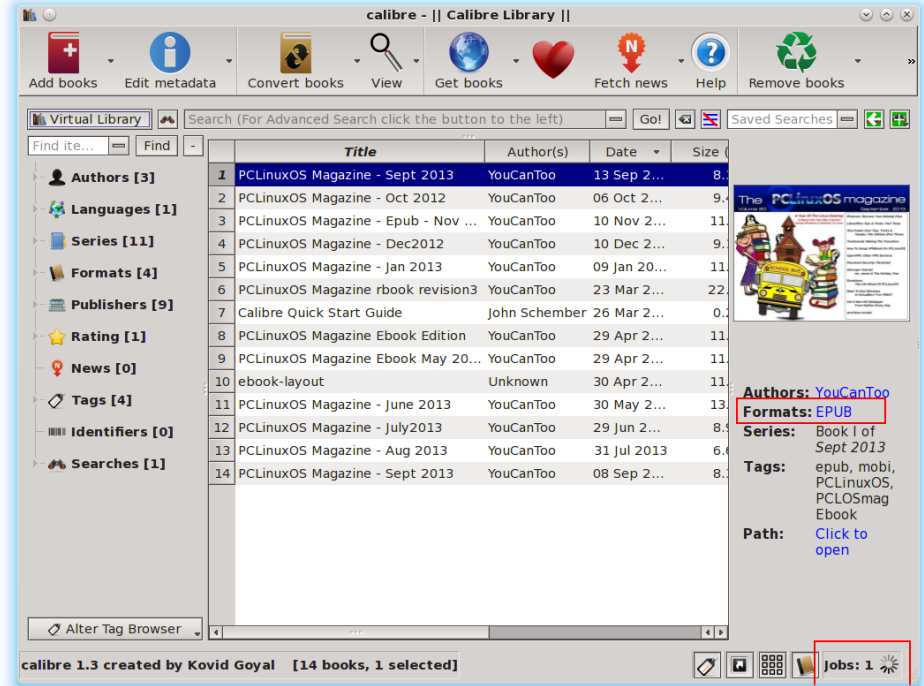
calibre - || Calibre Library ||

Add books Edit metadata Convert books View Get books Fetch news Help Remove books

Virtual Library

Search (For Advanced Search click the button to the left)

Go!

Saved Searches

Find ite... Find -

Authors [3]
Languages [1]
Series [11]
Formats [4]
Publishers [9]
Rating [1]
News [0]
Tags [4]
Identifiers [0]
Searches [1]

| | Title | Author(s) | Date | Size ( |
|---|---|---|---|---|
| 1 | PCLinuxOS Magazine - Sept 2013 | YouCanToo | 13 Sep 2... | 8. |
| 2 | PCLinuxOS Magazine - Oct 2012 | YouCanToo | 06 Oct 2... | 9. |
| 3 | PCLinuxOS Magazine - Epub - Nov ... | YouCanToo | 10 Nov 2... | 11. |
| 4 | PCLinuxOS Magazine - Dec2012 | YouCanToo | 10 Dec 2... | 9. |
| 5 | PCLinuxOS Magazine - Jan 2013 | YouCanToo | 09 Jan 20... | 11. |
| 6 | PCLinuxOS Magazine rbook revision3 | YouCanToo | 23 Mar 2... | 22. |
| 7 | Calibre Quick Start Guide | John Schember | 26 Mar 2... | 0. |
| 8 | PCLinuxOS Magazine Ebook Edition | YouCanToo | 29 Apr 2... | 11. |
| 9 | PCLinuxOS Magazine Ebook May 20... | YouCanToo | 29 Apr 2... | 11. |
| 10 | ebook-layout | Unknown | 30 Apr 2... | 11. |
| 11 | PCLinuxOS Magazine - June 2013 | YouCanToo | 30 May 2... | 13. |
| 12 | PCLinuxOS Magazine - July2013 | YouCanToo | 29 Jun 2... | 8. |
| 13 | PCLinuxOS Magazine - Aug 2013 | YouCanToo | 31 Jul 2013 | 6. |
| 14 | PCLinuxOS Magazine - Sept 2013 | YouCanToo | 08 Sep 2... | 8. |

The PCLinuxOS magazine

Authors: YouCanToo
Formats: EPUB
Series: Book I of Sept 2013
Tags: epub, mobi, PCLinuxOS, PCLOSmag Ebook
Path: Click to open

Alter Tag Browser

calibre 1.3 created by Kovid Goyal [14 books, 1 selected]

Jobs: 1